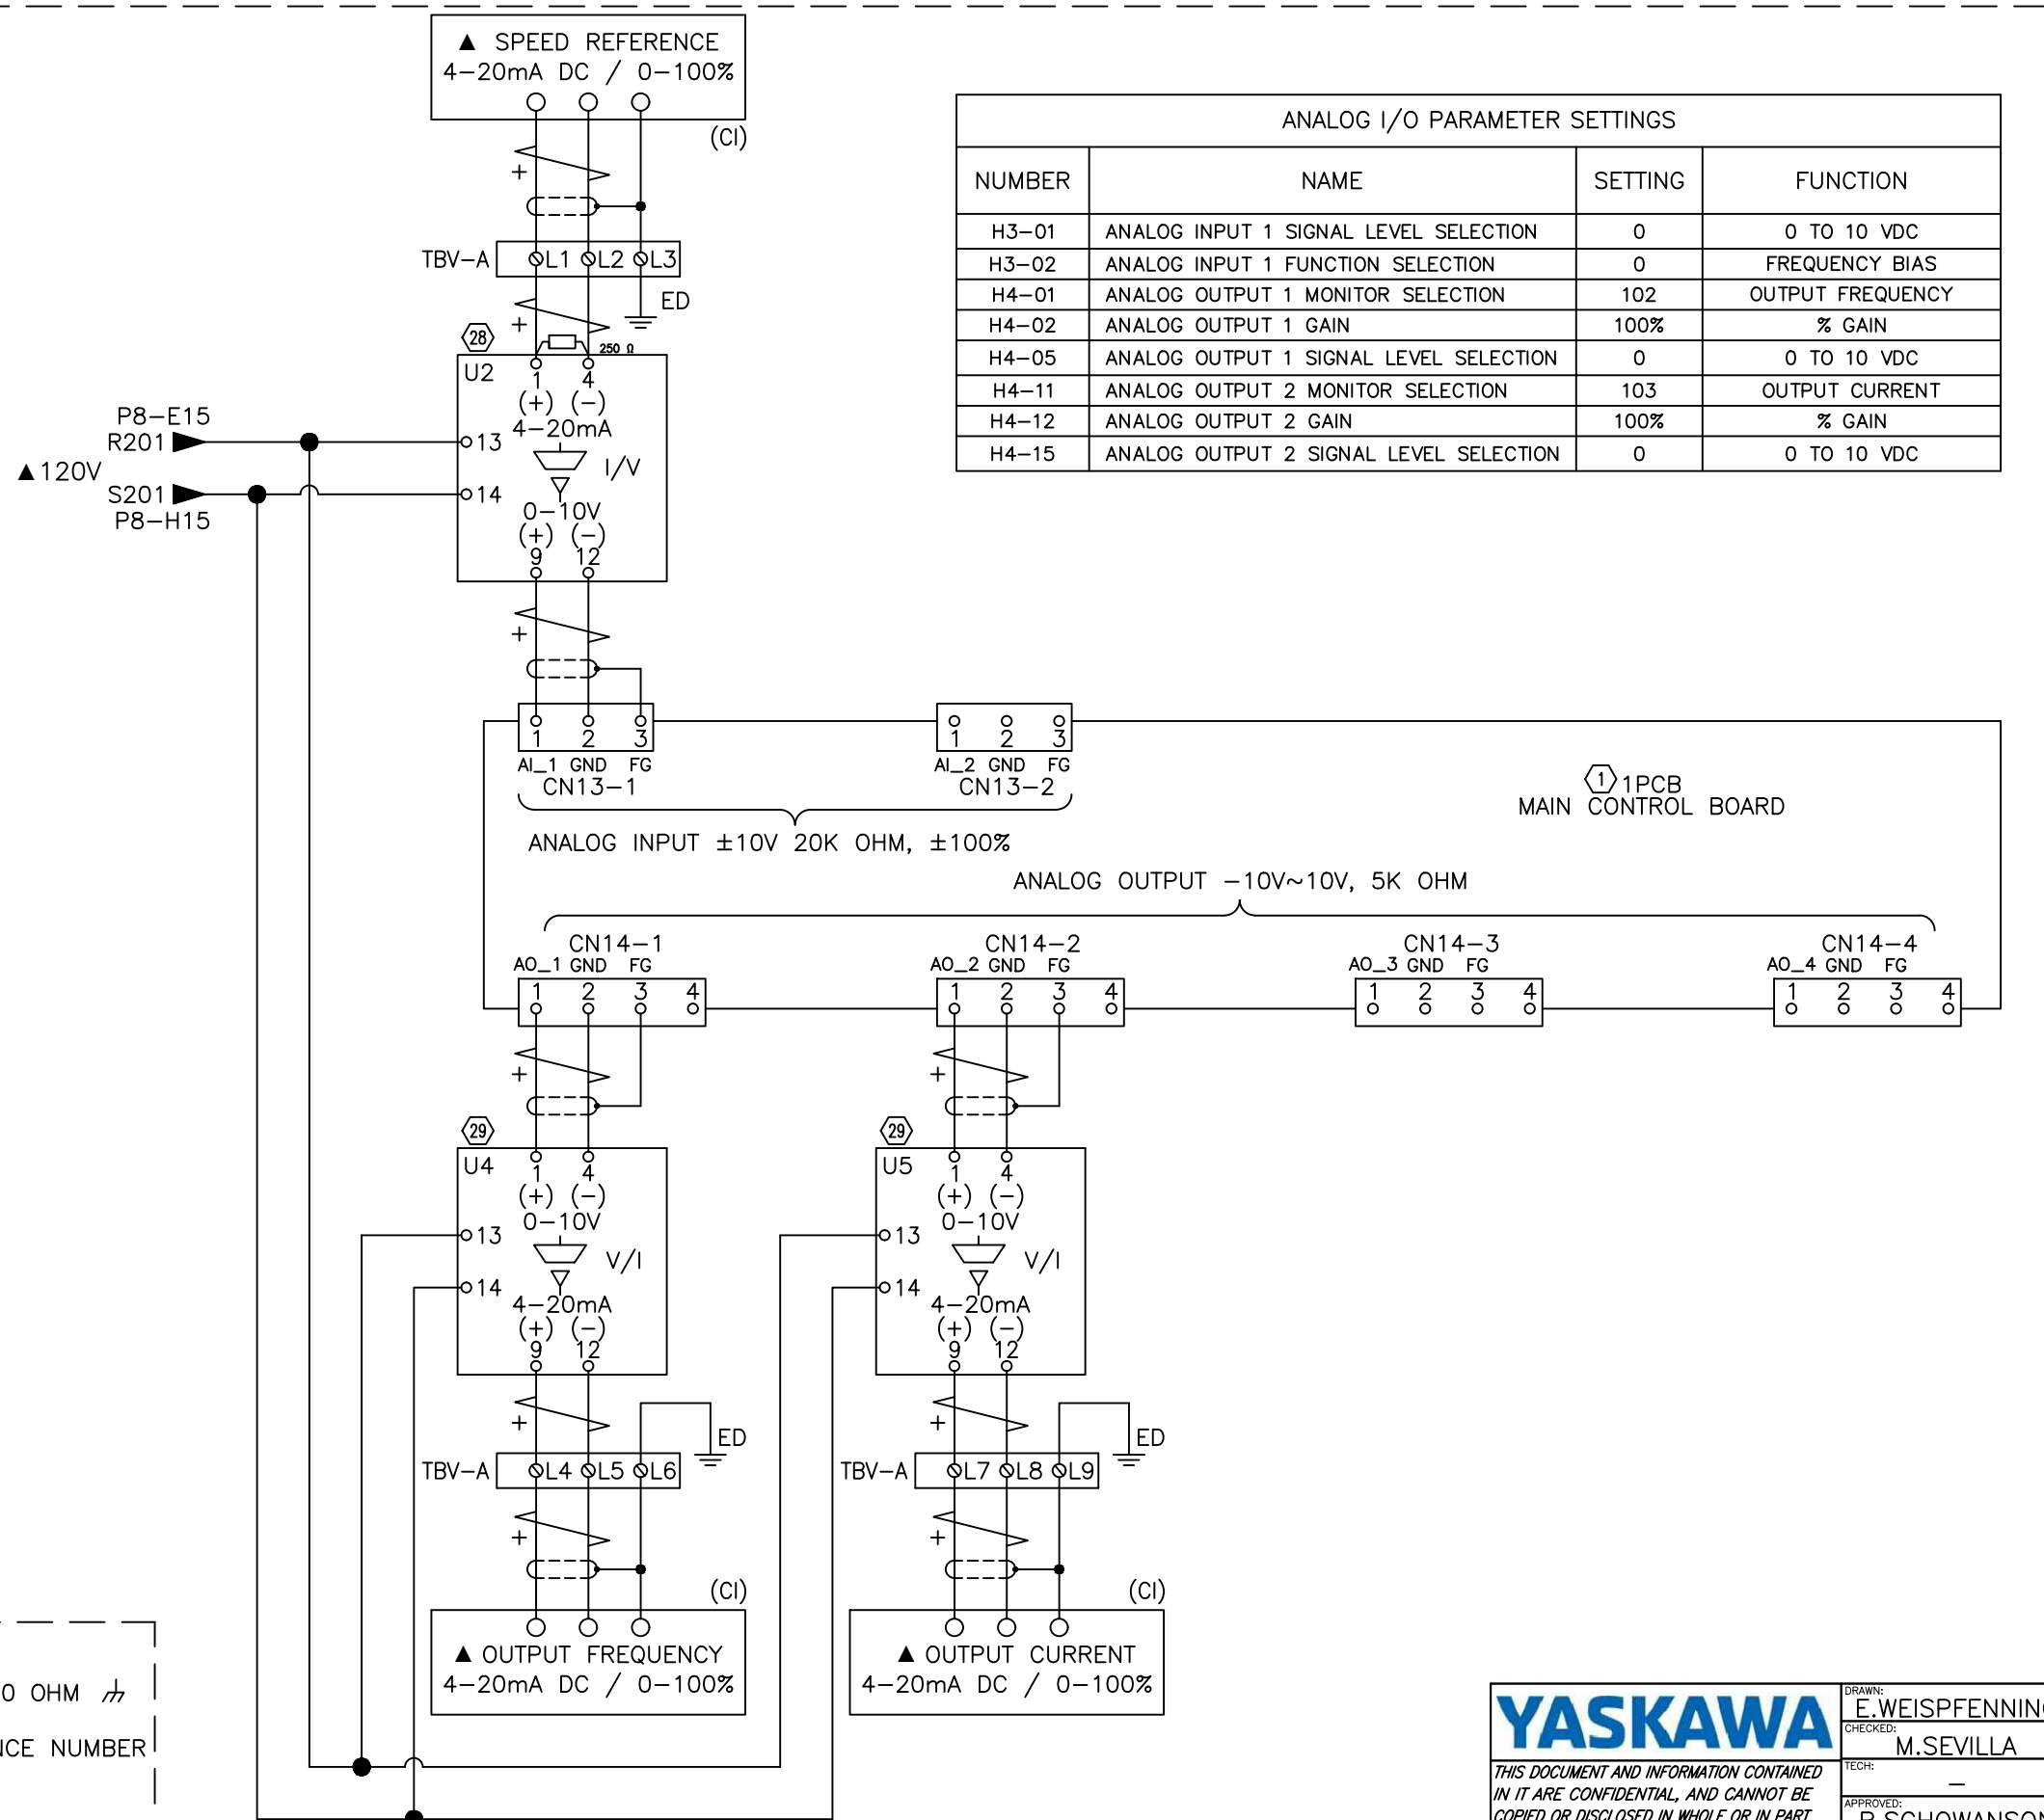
▲ SPEED REFERENCE
4–20mA DC / 0–100%

(CI)

+

TBV–A L1 L2 L3

ED

+

28

250 Ω

U2
1 4
(+) (–)
4–20mA
I/V
0–10V
(+) (–)
9 12

13
14

P8–E15
R201
▲120V
S201
P8–H15

ANALOG I/O PARAMETER SETTINGS

| NUMBER | NAME | SETTING | FUNCTION |
|---|---|---|---|
| H3–01 | ANALOG INPUT 1 SIGNAL LEVEL SELECTION | 0 | 0 TO 10 VDC |
| H3–02 | ANALOG INPUT 1 FUNCTION SELECTION | 0 | FREQUENCY BIAS |
| H4–01 | ANALOG OUTPUT 1 MONITOR SELECTION | 102 | OUTPUT FREQUENCY |
| H4–02 | ANALOG OUTPUT 1 GAIN | 100% | % GAIN |
| H4–05 | ANALOG OUTPUT 1 SIGNAL LEVEL SELECTION | 0 | 0 TO 10 VDC |
| H4–11 | ANALOG OUTPUT 2 MONITOR SELECTION | 103 | OUTPUT CURRENT |
| H4–12 | ANALOG OUTPUT 2 GAIN | 100% | % GAIN |
| H4–15 | ANALOG OUTPUT 2 SIGNAL LEVEL SELECTION | 0 | 0 TO 10 VDC |

+

1 2 3
AI_1 GND FG
CN13–1

1 2 3
AI_2 GND FG
CN13–2

1 1PCB
MAIN CONTROL BOARD

ANALOG INPUT ±10V 20K OHM, ±100%

ANALOG OUTPUT –10V~10V, 5K OHM

CN14–1
AO_1 GND FG
1 2 3 4

CN14–2
AO_2 GND FG
1 2 3 4

CN14–3
AO_3 GND FG
1 2 3 4

CN14–4
AO_4 GND FG
1 2 3 4

+

29
U4
1 4
(+) (–)
0–10V
V/I
4–20mA
(+) (–)
9 12
13
14

+

29
U5
1 4
(+) (–)
0–10V
V/I
4–20mA
(+) (–)
9 12
13
14

+
ED
TBV–A L4 L5 L6
+
(CI)
▲ OUTPUT FREQUENCY
4–20mA DC / 0–100%

+
ED
TBV–A L7 L8 L9
+
(CI)
▲ OUTPUT CURRENT
4–20mA DC / 0–100%

0 OHM
ICE NUMBER

YASKAWA
THIS DOCUMENT AND INFORMATION CONTAINED IN IT ARE CONFIDENTIAL, AND CANNOT BE COPIED OR DISCLOSED IN WHOLE OR IN PART

DRAWN:
E.WEISPFENNIN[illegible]
CHECKED:
M.SEVILLA
TECH:
–
APPROVED:
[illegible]